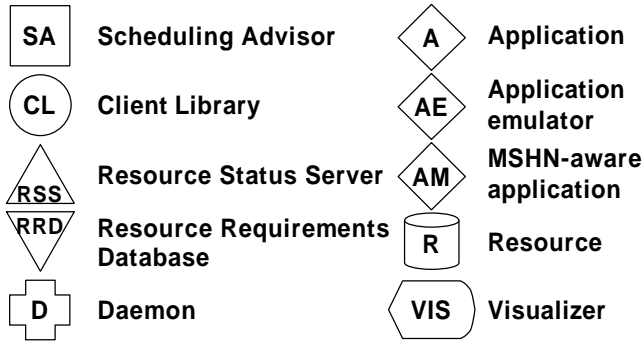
SA Scheduling Advisor

CL Client Library

RSS Resource Status Server

RRD Resource Requirements Database

D Daemon

A Application

AE Application emulator

AM MSHN-aware application

R Resource

VIS Visualizer